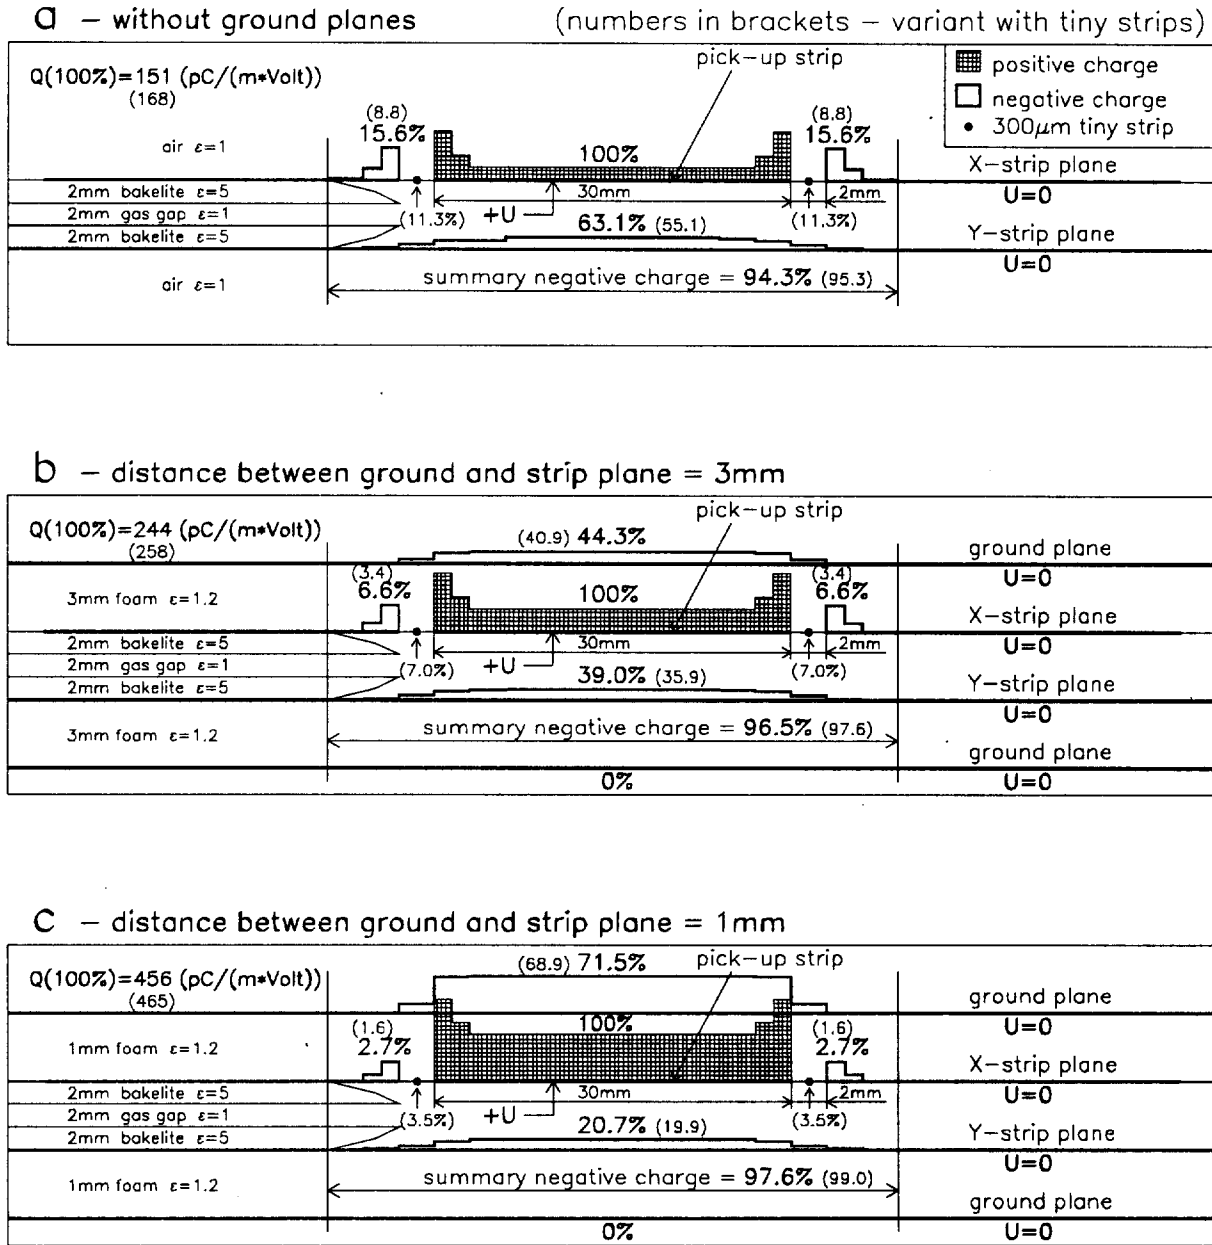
a – without ground planes (numbers in brackets – variant with tiny strips)

Q(100%)=151 (pC/(m*Volt))
(168)

pick–up strip

positive charge
negative charge
• 300$\mu$m tiny strip

(8.8)
15.6%

100%

(8.8)
15.6%

air $\varepsilon$=1

X–strip plane

2mm bakelite $\varepsilon$=5
2mm gas gap $\varepsilon$=1
2mm bakelite $\varepsilon$=5

30mm
2mm
U=0

(11.3%) +U 63.1% (55.1) (11.3%)

Y–strip plane
U=0

air $\varepsilon$=1

summary negative charge = 94.3% (95.3)

b – distance between ground and strip plane = 3mm

Q(100%)=244 (pC/(m*Volt))
(258)

pick–up strip

(40.9) 44.3%

ground plane
U=0

3mm foam $\varepsilon$=1.2

(3.4)
6.6%

100%

(3.4)
6.6%

X–strip plane

2mm bakelite $\varepsilon$=5
2mm gas gap $\varepsilon$=1
2mm bakelite $\varepsilon$=5

30mm
2mm
U=0

(7.0%) +U 39.0% (35.9) (7.0%)

Y–strip plane
U=0

3mm foam $\varepsilon$=1.2

summary negative charge = 96.5% (97.6)

ground plane

0%
U=0

c – distance between ground and strip plane = 1mm

Q(100%)=456 (pC/(m*Volt))
(465)

(68.9) 71.5%

pick–up strip

ground plane
U=0

1mm foam $\varepsilon$=1.2

(1.6)
2.7%

100%

(1.6)
2.7%

X–strip plane

2mm bakelite $\varepsilon$=5
2mm gas gap $\varepsilon$=1
2mm bakelite $\varepsilon$=5

30mm
2mm
U=0

(3.5%) +U 20.7% (19.9) (3.5%)

Y–strip plane
U=0

1mm foam $\varepsilon$=1.2

summary negative charge = 97.6% (99.0)

ground plane

0%
U=0